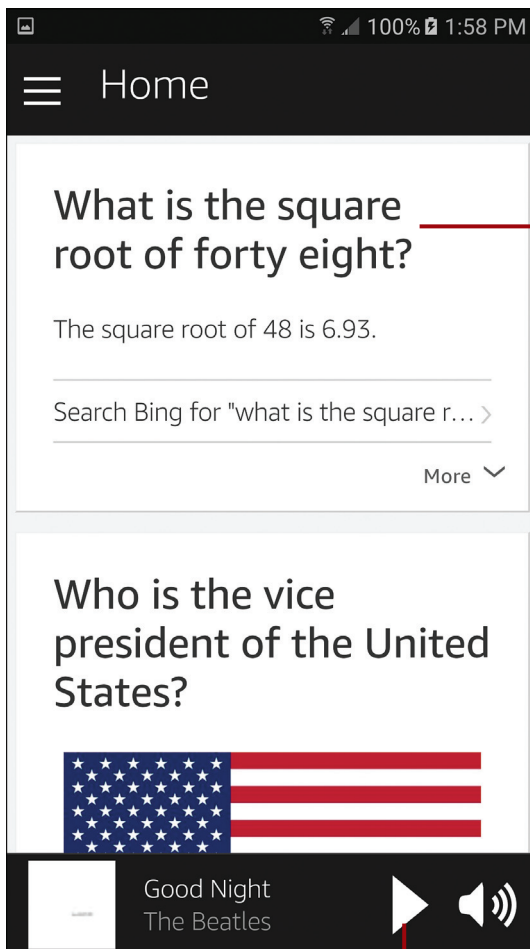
100% 1:58 PM

Home

What is the square root of forty eight?

The square root of 48 is 6.93.

Search Bing for "what is the square r...

More

Who is the vice president of the United States?

Good Night
The Beatles